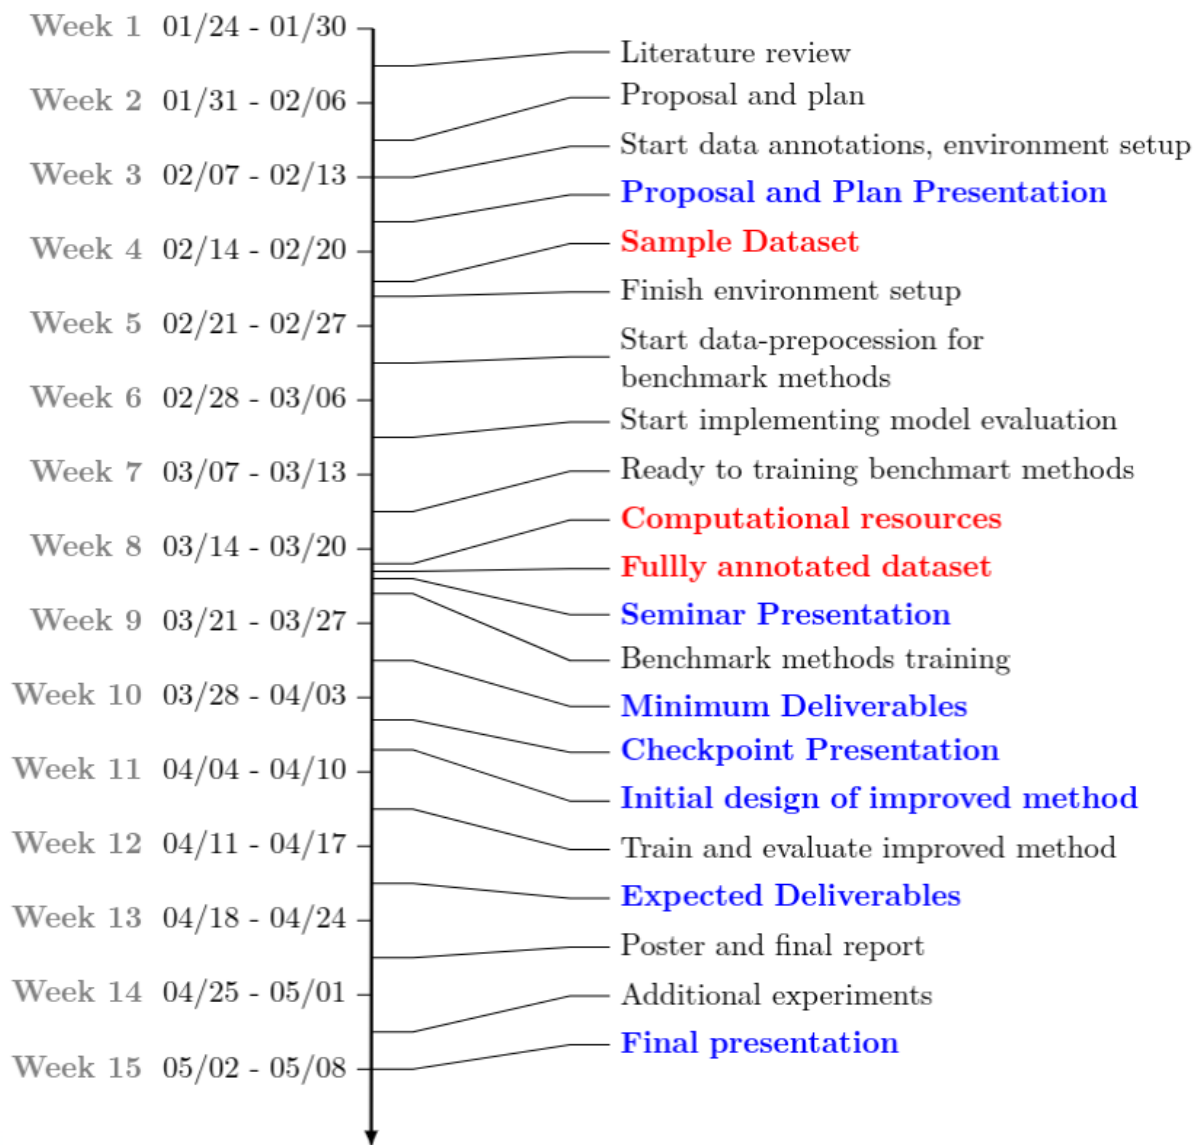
Week 1 01/24 - 01/30
Week 2 01/31 - 02/06
Week 3 02/07 - 02/13
Week 4 02/14 - 02/20
Week 5 02/21 - 02/27
Week 6 02/28 - 03/06
Week 7 03/07 - 03/13
Week 8 03/14 - 03/20
Week 9 03/21 - 03/27
Week 10 03/28 - 04/03
Week 11 04/04 - 04/10
Week 12 04/11 - 04/17
Week 13 04/18 - 04/24
Week 14 04/25 - 05/01
Week 15 05/02 - 05/08

Literature review
Proposal and plan
Start data annotations, environment setup
Proposal and Plan Presentation
Sample Dataset
Finish environment setup
Start data-prepocession for benchmark methods
Start implementing model evaluation
Ready to training benchmart methods
Computational resources
Fullly annotated dataset
Seminar Presentation
Benchmark methods training
Minimum Deliverables
Checkpoint Presentation
Initial design of improved method
Train and evaluate improved method
Expected Deliverables
Poster and final report
Additional experiments
Final presentation